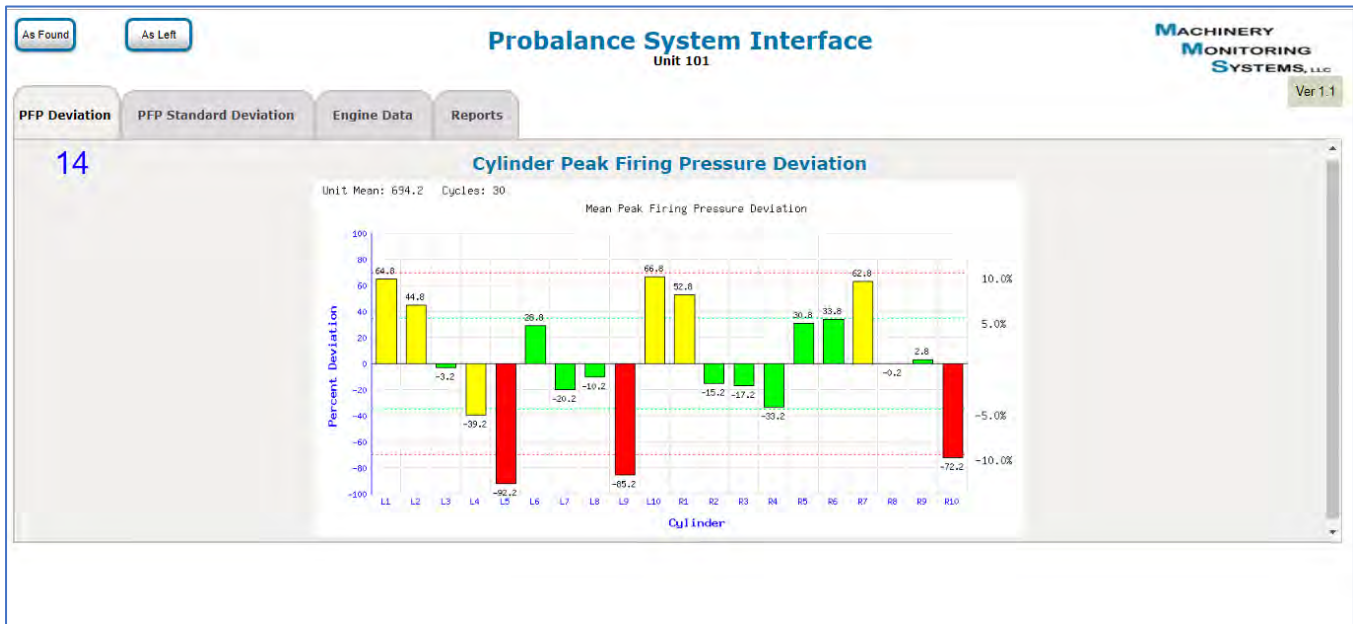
As Found

As Left

Probalance System Interface
Unit 101

MACHINERY MONITORING SYSTEMS, LLC

Ver 1.1

PFP Deviation | PFP Standard Deviation | Engine Data | Reports

14

Cylinder Peak Firing Pressure Deviation

Unit Mean: 694.2 Cycles: 30

Mean Peak Firing Pressure Deviation

Percent Deviation

100
80
60
40
20
0
-20
-40
-60
-80
-100

64.8
44.8
-3.2
-39.2
-92.2
28.8
-20.2
-10.2
-85.2
66.8
52.8
-15.2
-17.2
-33.2
30.8
33.8
62.8
-0.2
2.8
-72.2

10.0%
5.0%
-5.0%
-10.0%

L1 L2 L3 L4 L5 L6 L7 L8 L9 L10 R1 R2 R3 R4 R5 R6 R7 R8 R9 R10

Cylinder